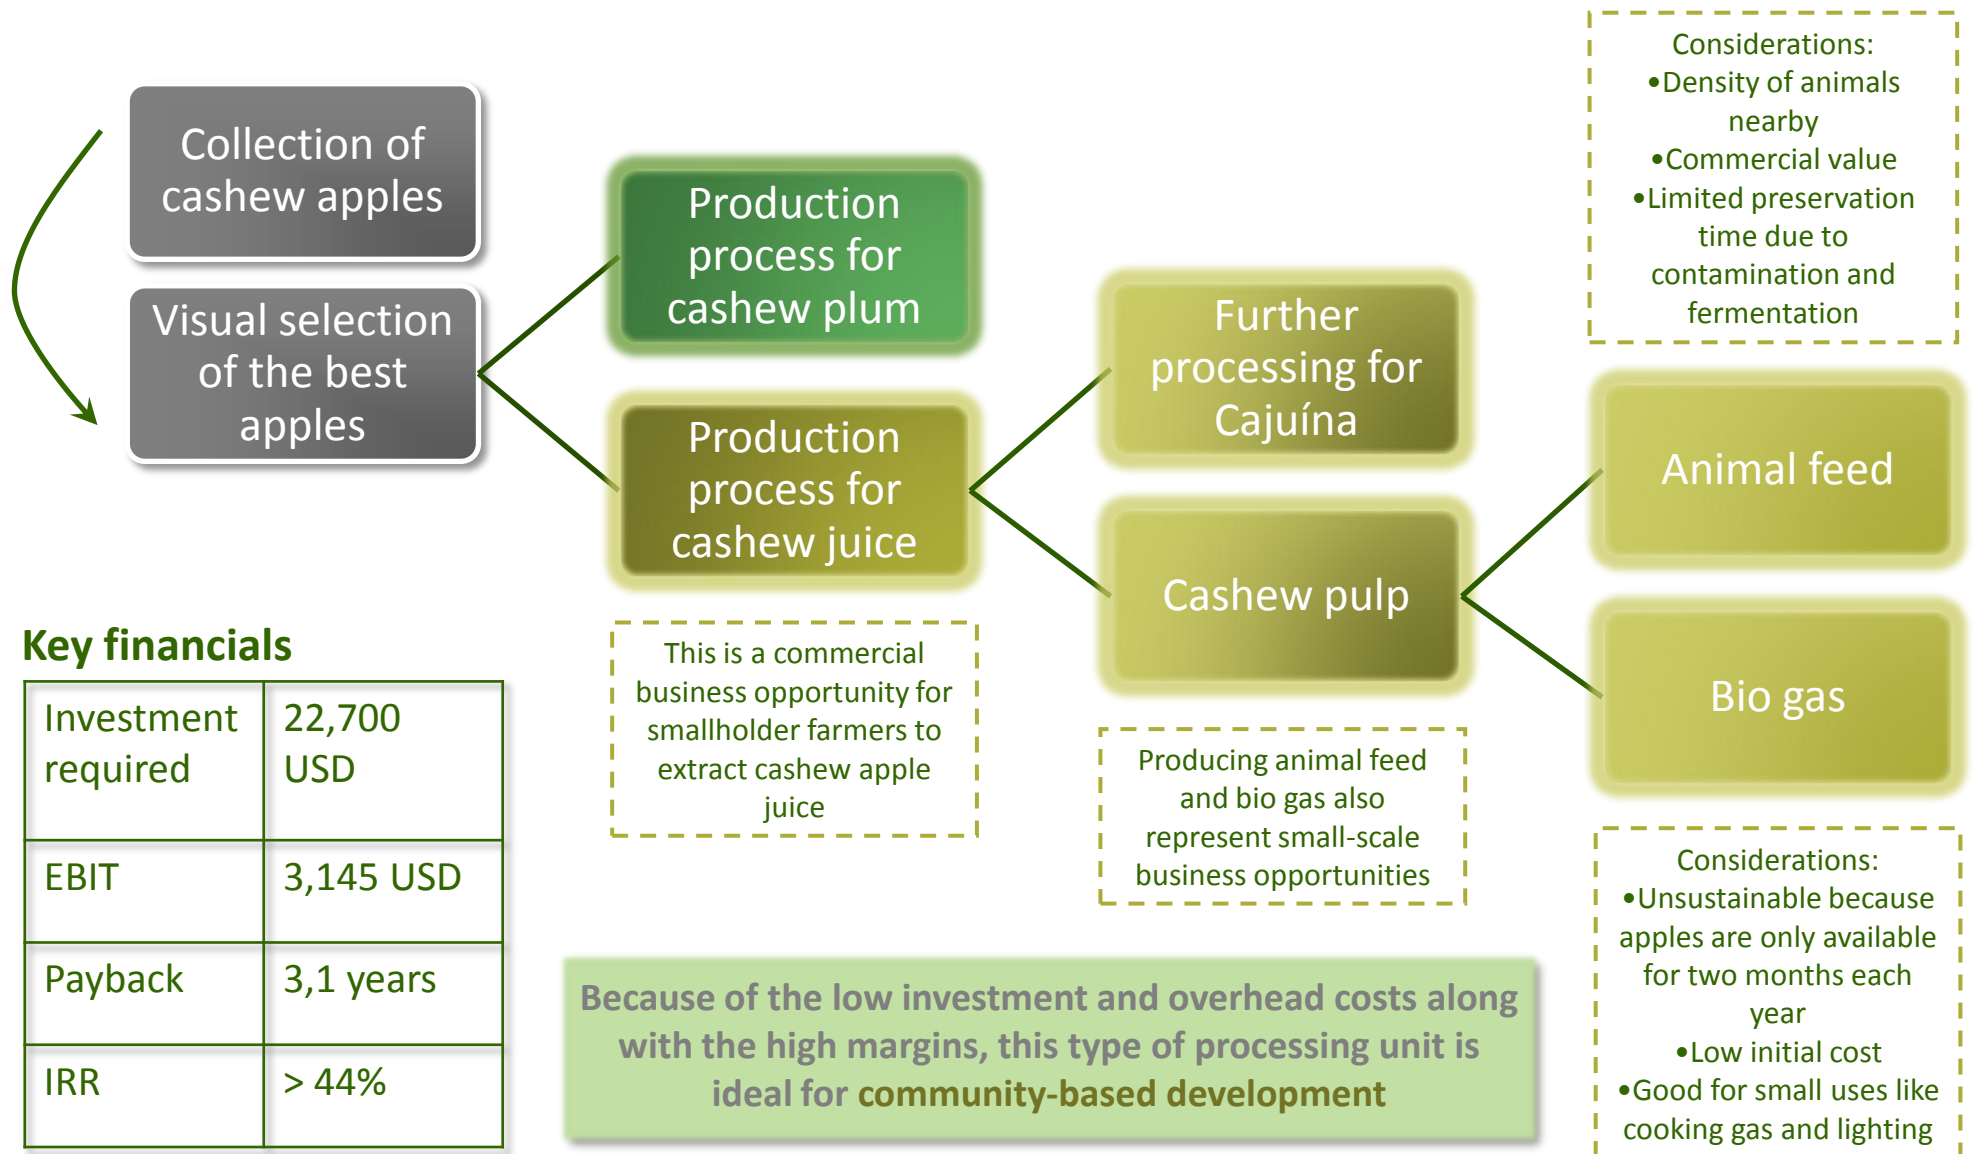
Collection of cashew apples

Visual selection of the best apples

Production process for cashew plum

Production process for cashew juice

This is a commercial business opportunity for smallholder farmers to extract cashew apple juice

Further processing for Cajuína

Cashew pulp

Producing animal feed and bio gas also represent small-scale business opportunities

Considerations:
•Density of animals nearby
•Commercial value
•Limited preservation time due to contamination and fermentation

Animal feed

Bio gas

Considerations:
•Unsustainable because apples are only available for two months each year
•Low initial cost
•Good for small uses like cooking gas and lighting

Key financials

| Investment required | 22,700 USD |
|---|---|
| EBIT | 3,145 USD |
| Payback | 3,1 years |
| IRR | > 44% |

Because of the low investment and overhead costs along with the high margins, this type of processing unit is ideal for community-based development